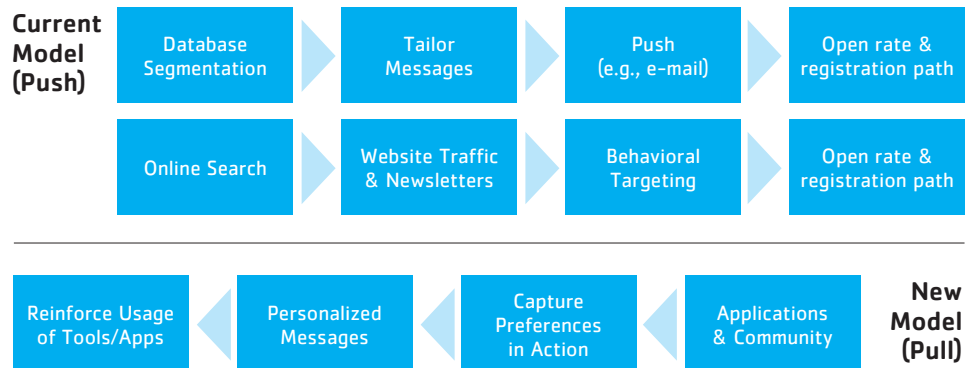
Current Model (Push)

Database Segmentation

Tailor Messages

Push (e.g., e-mail)

Open rate & registration path

Online Search

Website Traffic & Newsletters

Behavioral Targeting

Open rate & registration path

New Model (Pull)

Applications & Community

Capture Preferences in Action

Personalized Messages

Reinforce Usage of Tools/Apps